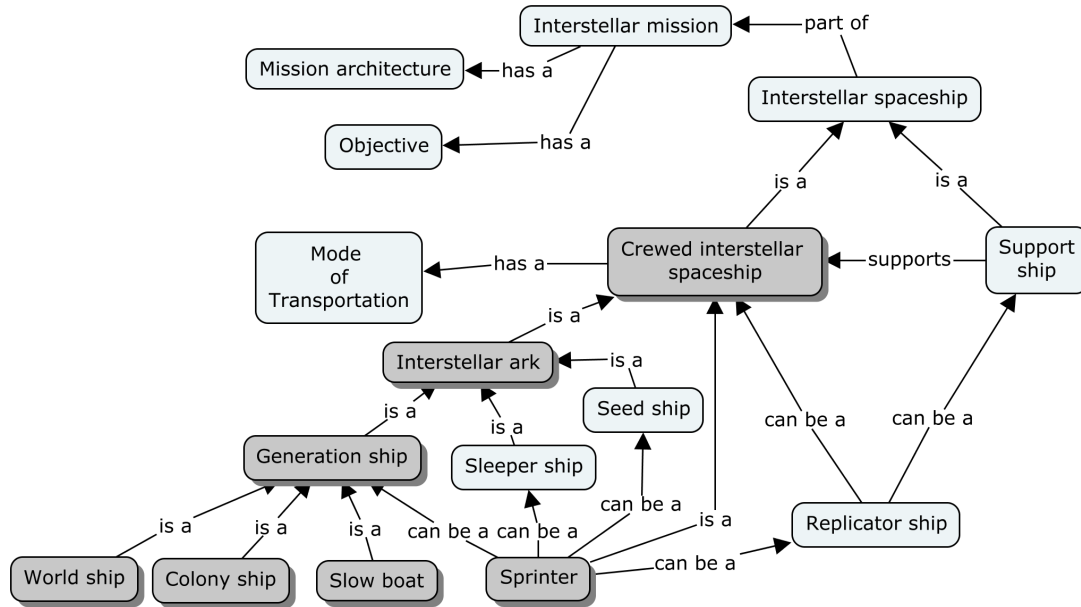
Interstellar mission

part of

Mission architecture

has a

Interstellar spaceship

Objective

has a

is a

is a

Mode of Transportation

has a

Crewed interstellar spaceship

supports

Support ship

is a

Interstellar ark

is a

is a

Seed ship

is a

can be a

can be a

Generation ship

is a

Sleeper ship

can be a

is a

Replicator ship

is a

is a

is a

can be a

can be a

can be a

World ship

Colony ship

Slow boat

Sprinter